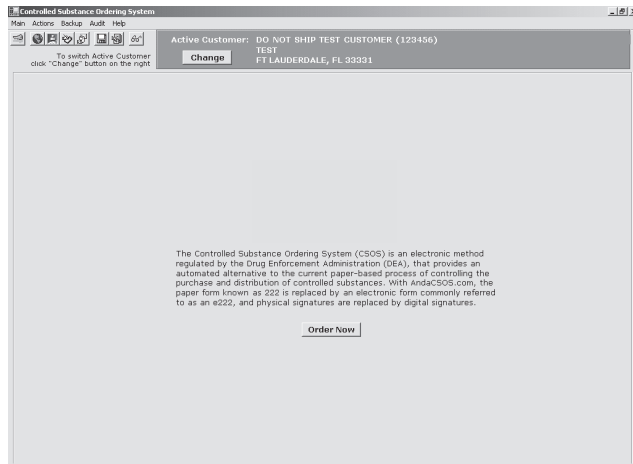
Controlled Substance Ordering System

Main Actions Backup Audit Help

To switch Active Customer click "Change" button on the right

Active Customer: DO NOT SHIP TEST CUSTOMER (123456)
TEST
FT LAUDERDALE, FL 33331

Change

The Controlled Substance Ordering System (CSOS) is an electronic method regulated by the Drug Enforcement Administration (DEA), that provides an automated alternative to the current paper-based process of controlling the purchase and distribution of controlled substances. With AndaCSOS.com, the paper form known as 222 is replaced by an electronic form commonly referred to as an e222, and physical signatures are replaced by digital signatures.

Order Now